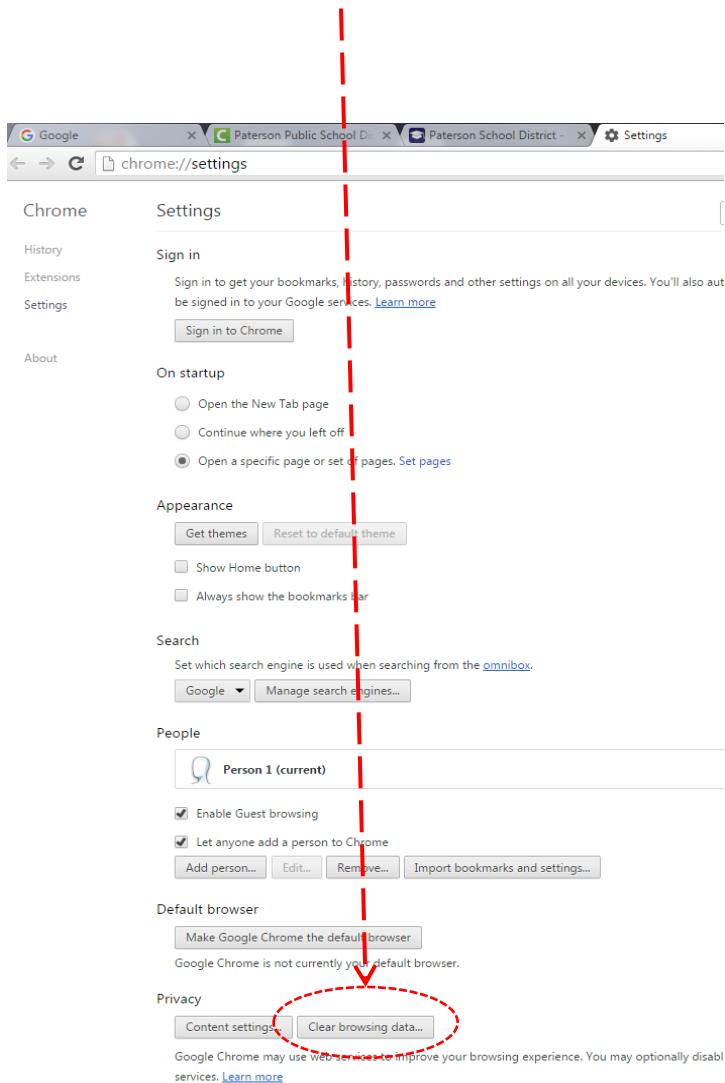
Google
Paterson Public School D
Paterson School District -
Settings
chrome://settings

Chrome
History
Extensions
Settings
About

Settings

Sign in
Sign in to get your bookmarks, history, passwords and other settings on all your devices. You'll also au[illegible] be signed in to your Google services. Learn more
Sign in to Chrome

On startup
Open the New Tab page
Continue where you left off
Open a specific page or set of pages. Set pages

Appearance
Get themes
Reset to default theme
Show Home button
Always show the bookmarks bar

Search
Set which search engine is used when searching from the omnibox.
Google
Manage search engines...

People
Person 1 (current)
Enable Guest browsing
Let anyone add a person to Chrome
Add person...
Edit...
Remove...
Import bookmarks and settings...

Default browser
Make Google Chrome the default browser
Google Chrome is not currently your default browser.

Privacy
Content settings...
Clear browsing data...
Google Chrome may use web services to improve your browsing experience. You may optionally disabl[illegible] services. Learn more